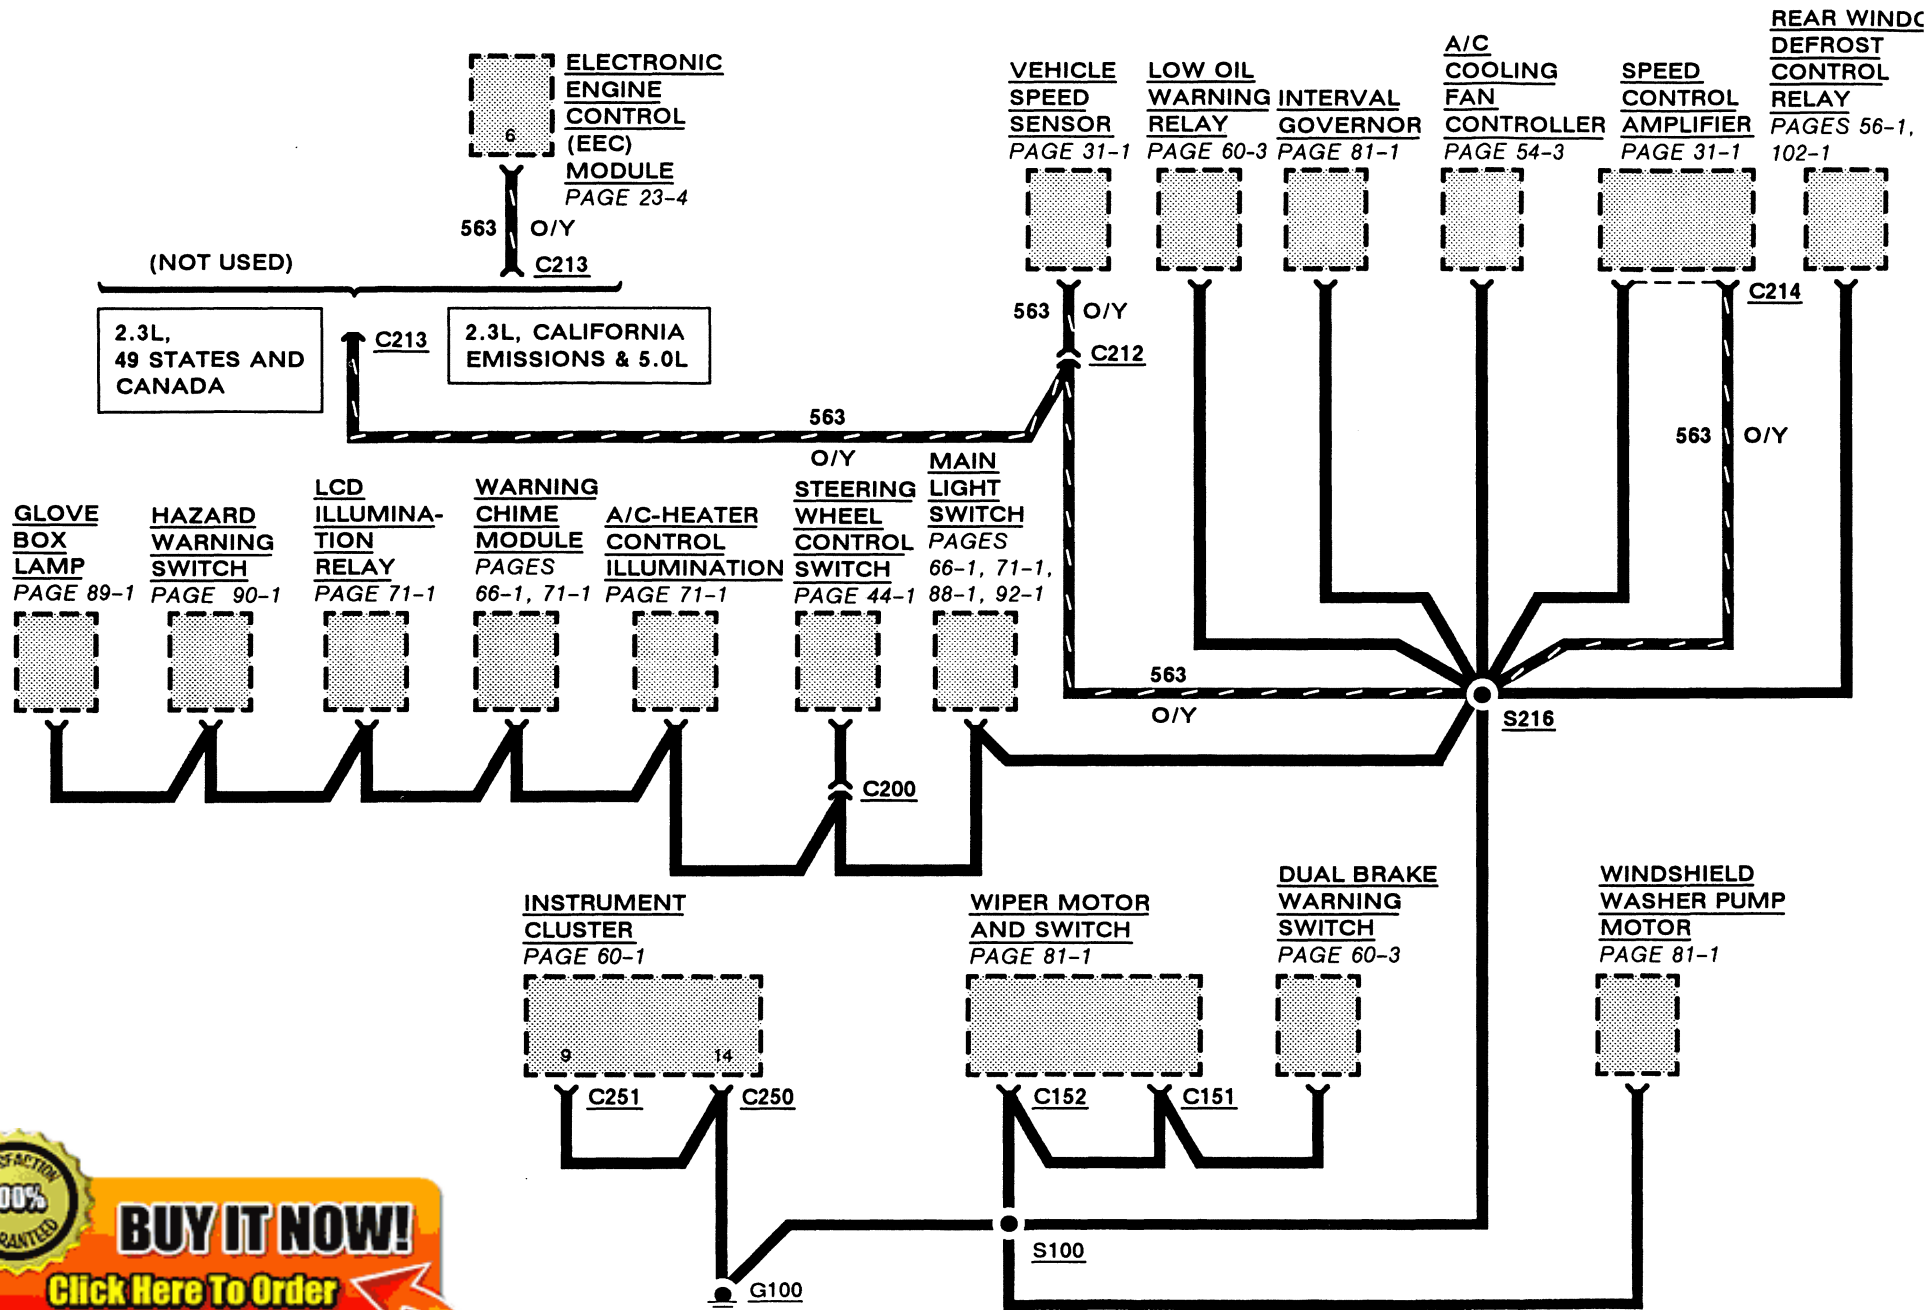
ELECTRONIC ENGINE CONTROL (EEC) MODULE
PAGE 23-4

6

563 O/Y

C213

(NOT USED)

2.3L, 49 STATES AND CANADA

C213

2.3L, CALIFORNIA EMISSIONS & 5.0L

VEHICLE SPEED SENSOR
PAGE 31-1

LOW OIL WARNING RELAY
PAGE 60-3

INTERVAL GOVERNOR
PAGE 81-1

A/C COOLING FAN CONTROLLER
PAGE 54-3

SPEED CONTROL AMPLIFIER
PAGE 31-1

REAR WINDO DEFROST CONTROL RELAY
PAGES 56-1, 102-1

563 O/Y

C212

C214

563

O/Y

563 O/Y

GLOVE BOX LAMP
PAGE 89-1

HAZARD WARNING SWITCH
PAGE 90-1

LCD ILLUMINATION RELAY
PAGE 71-1

WARNING CHIME MODULE
PAGES 66-1, 71-1

A/C-HEATER CONTROL ILLUMINATION
PAGE 71-1

STEERING WHEEL CONTROL SWITCH
PAGE 44-1

MAIN LIGHT SWITCH
PAGES 66-1, 71-1, 88-1, 92-1

563

O/Y

S216

C200

INSTRUMENT CLUSTER
PAGE 60-1

9 14

C251 C250

WIPER MOTOR AND SWITCH
PAGE 81-1

C152 C151

DUAL BRAKE WARNING SWITCH
PAGE 60-3

WINDSHIELD WASHER PUMP MOTOR
PAGE 81-1

S100

G100

100% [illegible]

BUY IT NOW!
Click Here To Order